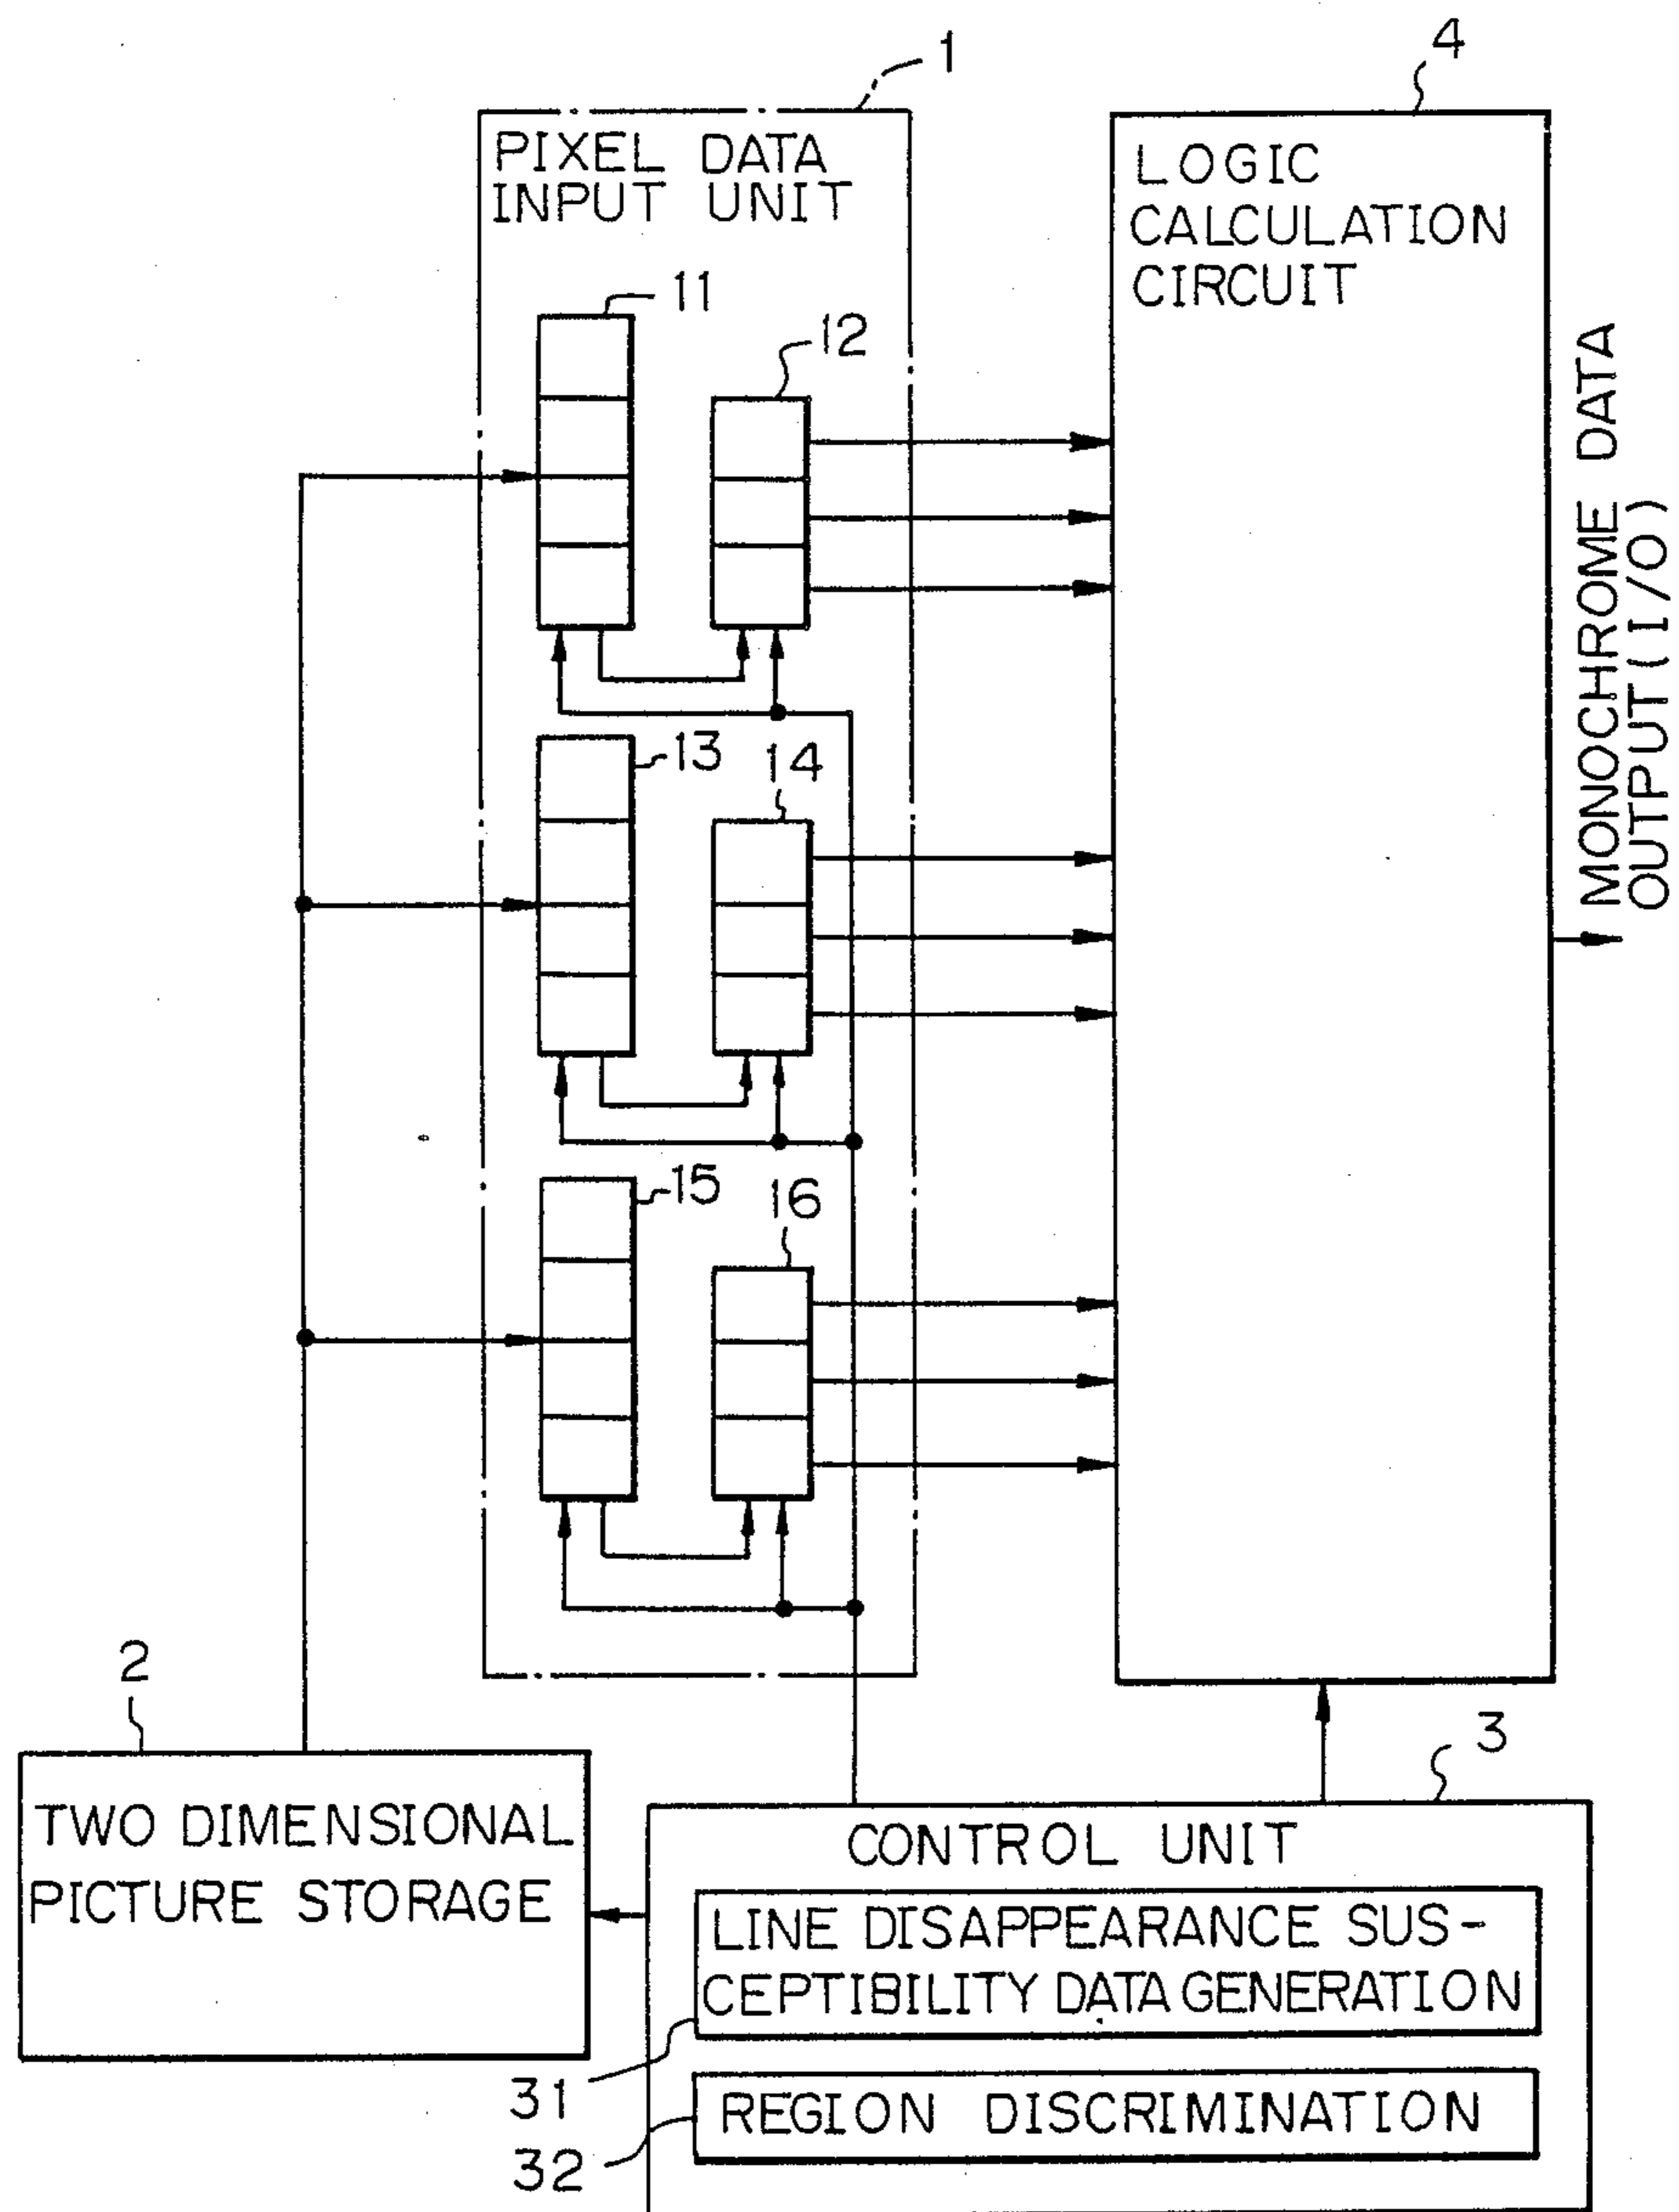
1
PIXEL DATA INPUT UNIT
11
12
13
14
15
16
4
LOGIC CALCULATION CIRCUIT
MONOCHROME DATA OUTPUT(1/0)
2
TWO DIMENSIONAL PICTURE STORAGE
3
CONTROL UNIT
LINE DISAPPEARANCE SUSCEPTIBILITY DATA GENERATION
31
REGION DISCRIMINATION
32